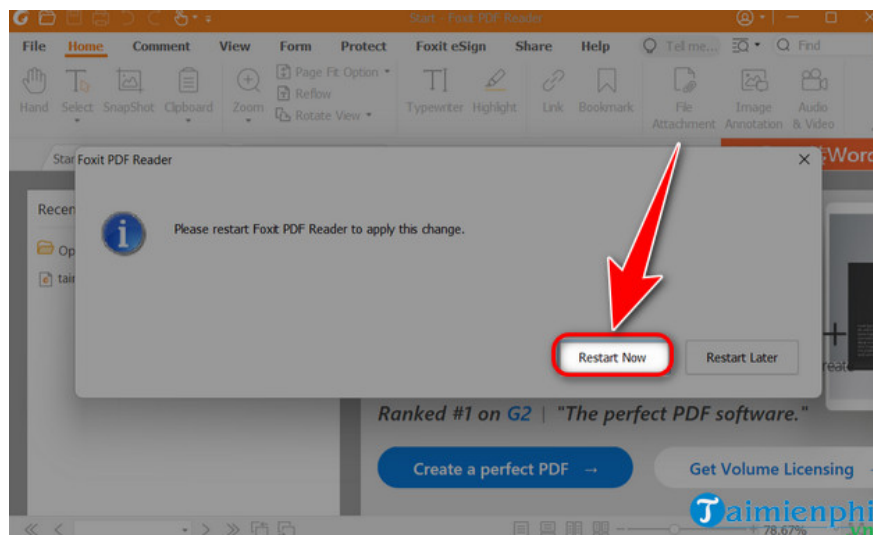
Start - Foxit PDF Reader

File Home Comment View Form Protect Foxit eSign Share Help Tell me... Find

Hand Select SnapShot Clipboard Zoom Page Fit Option Reflow Rotate View Typewriter Highlight Link Bookmark File Attachment Image Annotation Audio & Video

Star

Recen

Op

tai

Foxit PDF Reader

Please restart Foxit PDF Reader to apply this change.

Restart Now

Restart Later

Ranked #1 on G2 | "The perfect PDF software."

Create a perfect PDF →

Get Volume Licensing

Taimienphi

78.67%